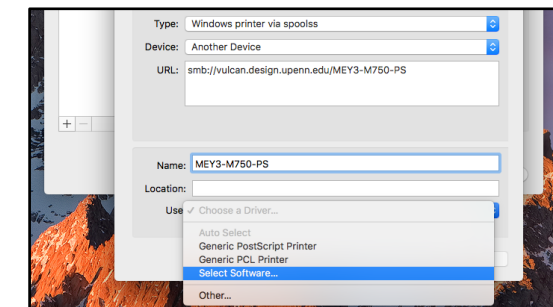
Type: Windows printer via spoolss

Device: Another Device

URL: smb://vulcan.design.upenn.edu/MEY3-M750-PS

+ −

Name: MEY3-M750-PS

Location:

Use ✓ Choose a Driver...

Auto Select

Generic PostScript Printer

Generic PCL Printer

Select Software...

Other...